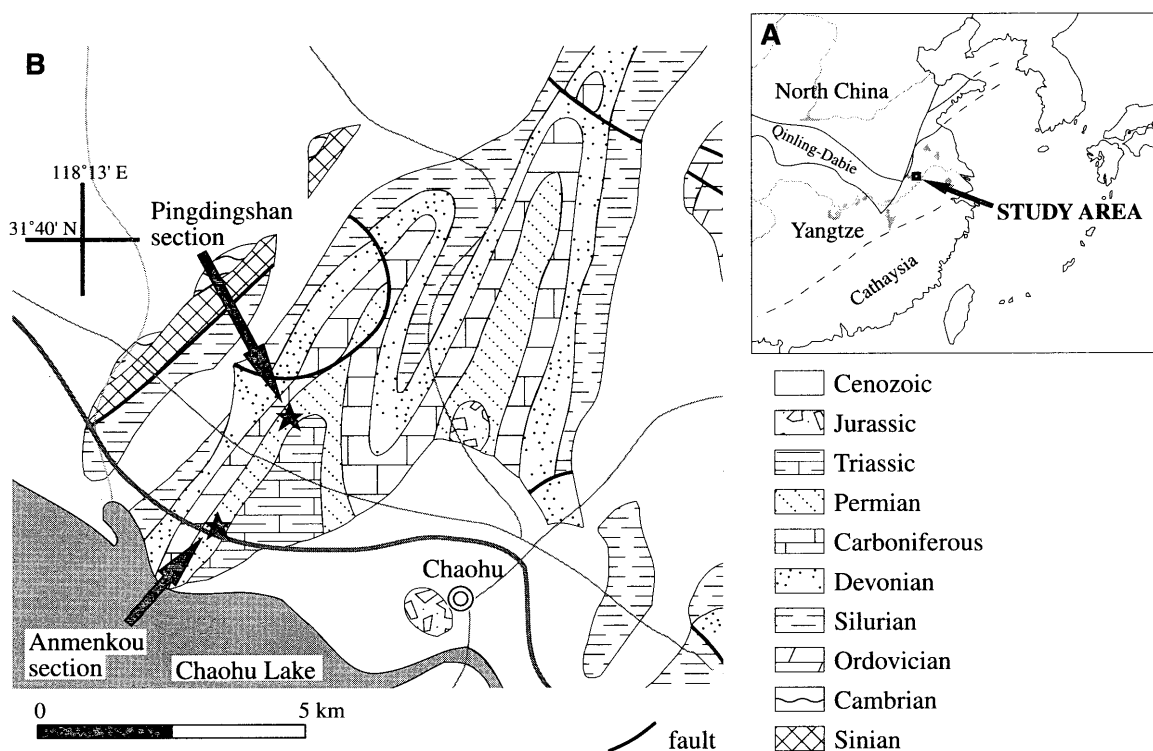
B

118°13' E

31°40' N

Pingdingshan section

Anmenkou section

Chaohu

Chaohu Lake

0

5 km

fault

A

North China

Qinling-Dabie

Yangtze

Cathaysia

STUDY AREA

Cenozoic

Jurassic

Triassic

Permian

Carboniferous

Devonian

Silurian

Ordovician

Cambrian

Sinian